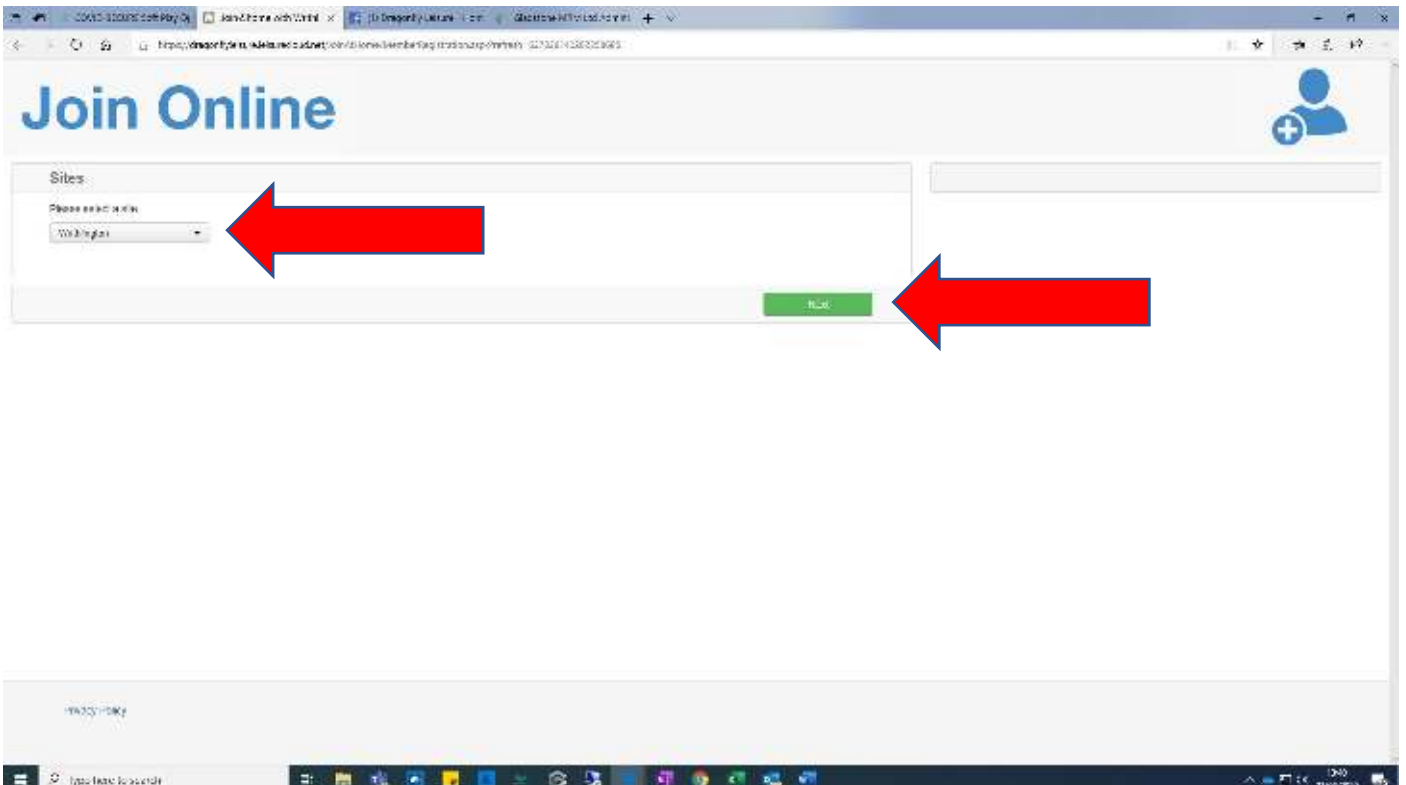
COVID-SECURE Soft Play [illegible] | Join & Home with Withi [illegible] | Dragonfly Leisure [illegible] | Gladstone MRM Ltd Admin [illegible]

https://dragonflyleisure.leisurecloud.net/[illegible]

Join Online

Sites

Please select a site.

Wallingford

Next

Privacy Policy

Type here to search